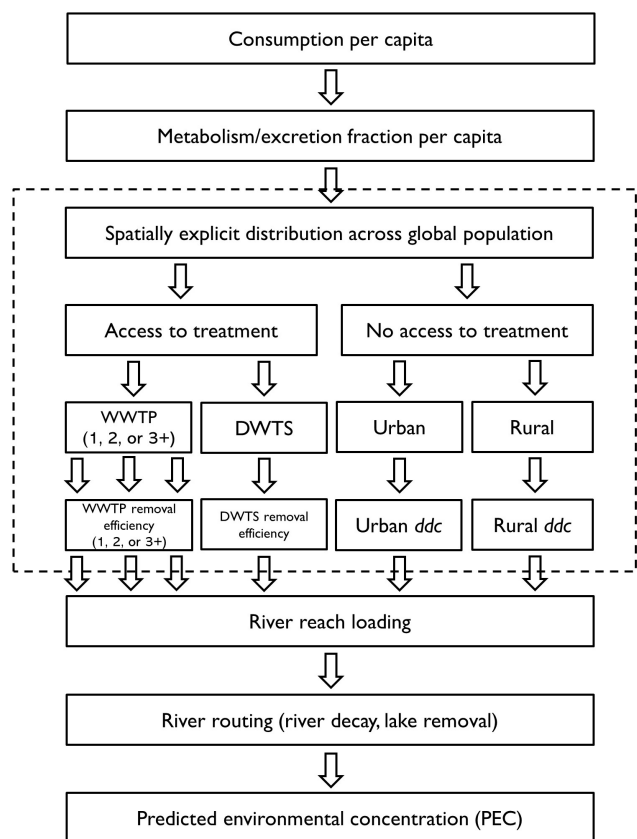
Consumption per capita

Metabolism/excretion fraction per capita

Spatially explicit distribution across global population

Access to treatment

No access to treatment

WWTP (1, 2, or 3+)

DWTS

Urban

Rural

WWTP removal efficiency (1, 2, or 3+)

DWTS removal efficiency

Urban *ddc*

Rural *ddc*

River reach loading

River routing (river decay, lake removal)

Predicted environmental concentration (PEC)